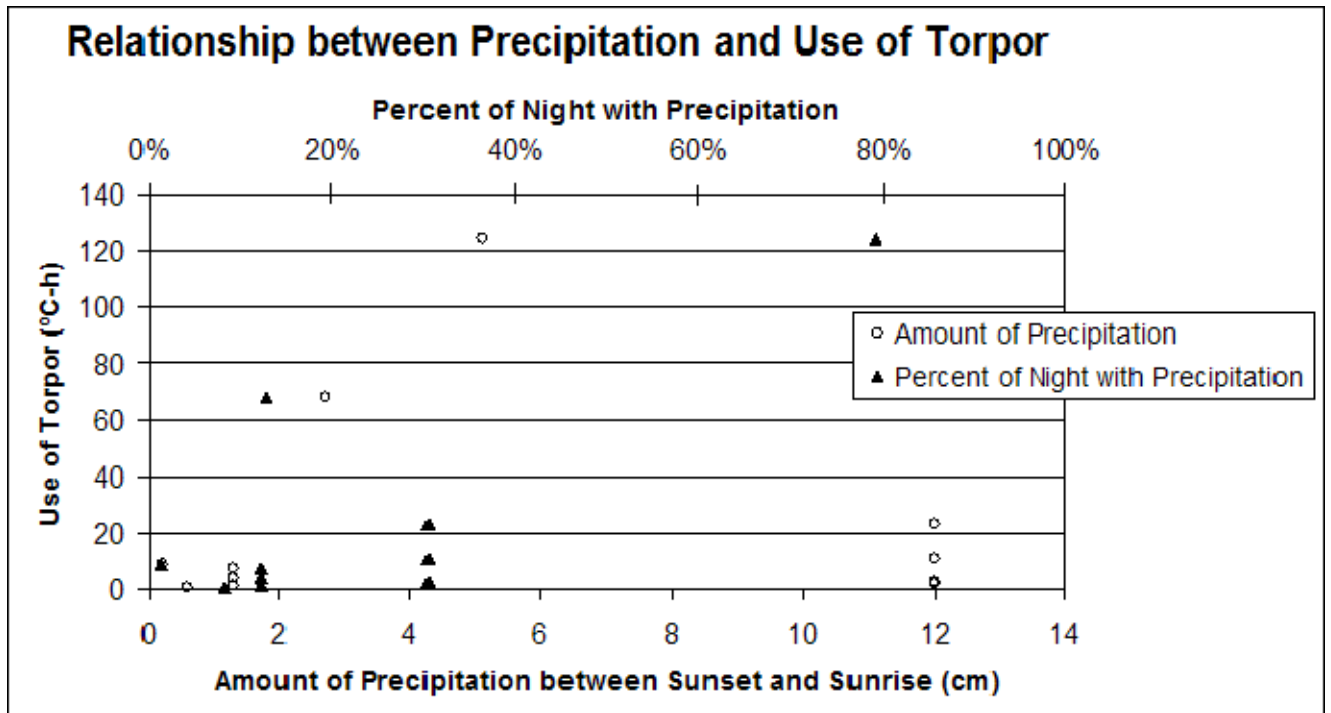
Relationship between Precipitation and Use of Torpor

Percent of Night with Precipitation

0%
20%
40%
60%
80%
100%

140
120
100
80
60
40
20
0

Use of Torpor (°C-h)

Amount of Precipitation
Percent of Night with Precipitation

0
2
4
6
8
10
12
14

Amount of Precipitation between Sunset and Sunrise (cm)